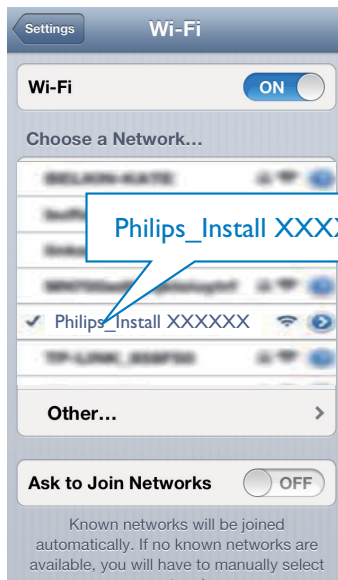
Settings
Wi-Fi

Wi-Fi
ON

Choose a Network...

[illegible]
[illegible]
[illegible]
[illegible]

Philips_Install XXX

✓ Philips_Install XXXXXX

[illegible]
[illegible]

Other...

Ask to Join Networks
OFF

Known networks will be joined automatically. If no known networks are available, you will have to manually select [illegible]